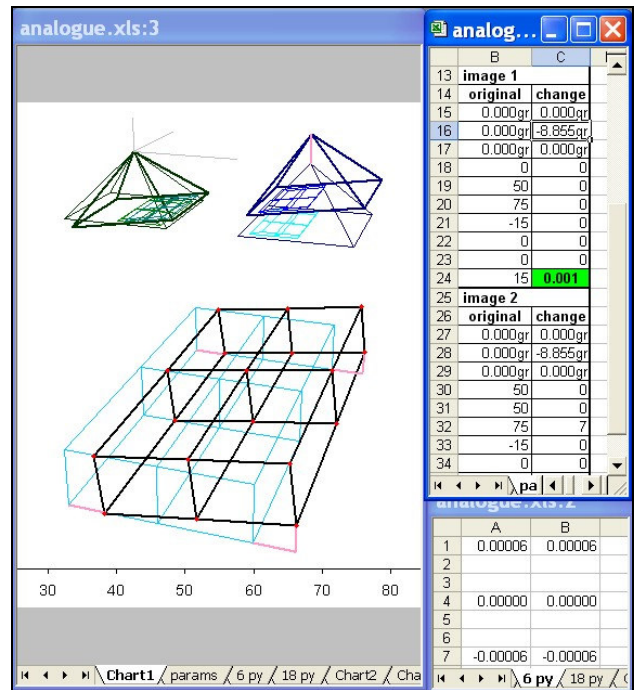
analogue.xls:3

analog...

| | B | C |
|---|---|---|
| 13 | image 1 | |
| 14 | original | change |
| 15 | 0.000gr | 0.000gr |
| 16 | 0.000gr | -8.855gr |
| 17 | 0.000gr | 0.000gr |
| 18 | 0 | 0 |
| 19 | 50 | 0 |
| 20 | 75 | 0 |
| 21 | -15 | 0 |
| 22 | 0 | 0 |
| 23 | 0 | 0 |
| 24 | 15 | 0.001 |
| 25 | image 2 | |
| 26 | original | change |
| 27 | 0.000gr | 0.000gr |
| 28 | 0.000gr | -8.855gr |
| 29 | 0.000gr | 0.000gr |
| 30 | 50 | 0 |
| 31 | 50 | 0 |
| 32 | 75 | 7 |
| 33 | -15 | 0 |
| 34 | 0 | 0 |

pa

analogue.xls:2

| | A | B |
|---|---|---|
| 1 | 0.00006 | 0.00006 |
| 2 | | |
| 3 | | |
| 4 | 0.00000 | 0.00000 |
| 5 | | |
| 6 | | |
| 7 | -0.00006 | -0.00006 |

6 py / 18 py

30 40 50 60 70 80

Chart1 / params / 6 py / 18 py / Chart2 / Cha